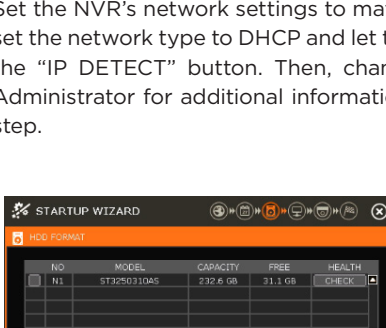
Set the NVR's network settings to ma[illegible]
set the network type to DHCP and let t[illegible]
he "IP DETECT" button. Then, char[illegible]
Administrator for additional informatic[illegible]
step.

STARTUP WIZARD

HDD FORMAT

| | NO | MODEL | CAPACITY | FREE | HEALTH |
|---|---|---|---|---|---|
| | N1 | ST3250310AS | 232.6 GB | 31.1 GB | CHECK |